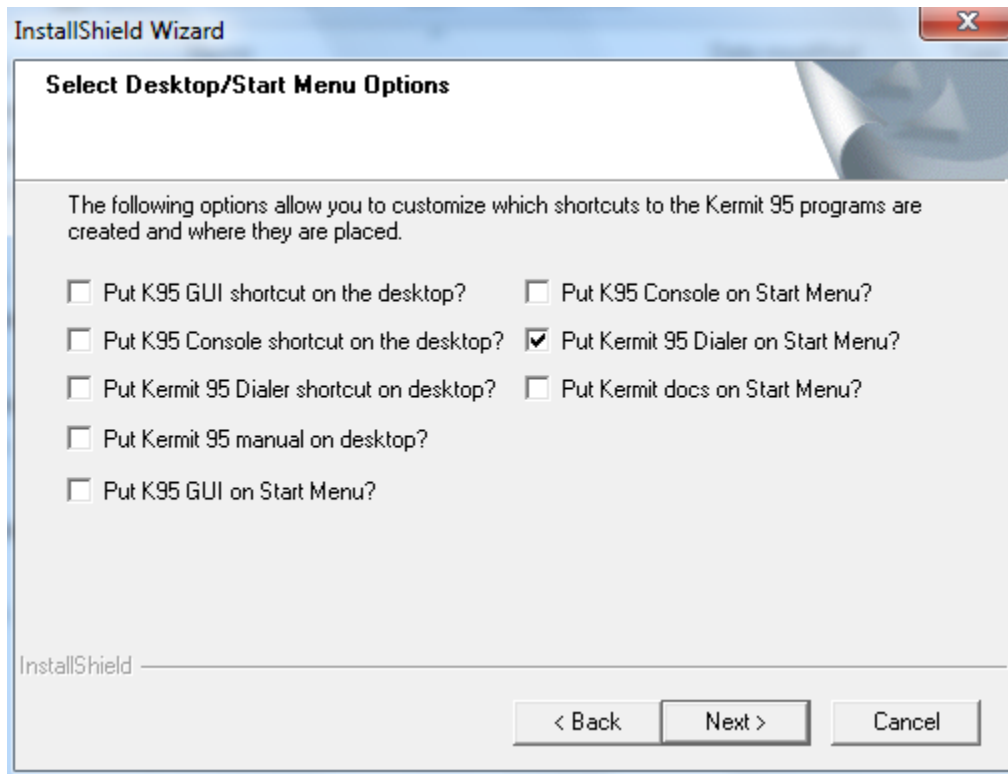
InstallShield Wizard

Select Desktop/Start Menu Options

The following options allow you to customize which shortcuts to the Kermit 95 programs are created and where they are placed.

☐ Put K95 GUI shortcut on the desktop?
☐ Put K95 Console shortcut on the desktop?
☐ Put Kermit 95 Dialer shortcut on desktop?
☐ Put Kermit 95 manual on desktop?
☐ Put K95 GUI on Start Menu?

☐ Put K95 Console on Start Menu?
☑ Put Kermit 95 Dialer on Start Menu?
☐ Put Kermit docs on Start Menu?

InstallShield

< Back    Next >    Cancel